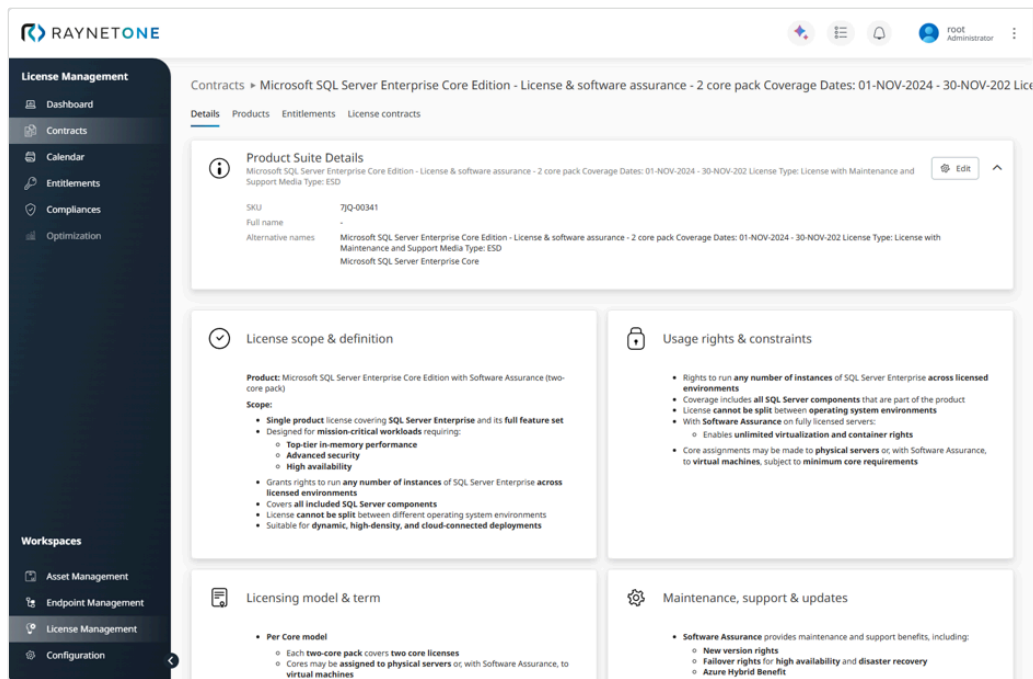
RAYNETONE

root
Administrator

License Management
Dashboard
Contracts
Calendar
Entitlements
Compliances
Optimization

Workspaces
Asset Management
Endpoint Management
License Management
Configuration

Contracts ▸ Microsoft SQL Server Enterprise Core Edition - License & software assurance - 2 core pack Coverage Dates: 01-NOV-2024 - 30-NOV-202 Lice

Details Products Entitlements License contracts

Product Suite Details
Microsoft SQL Server Enterprise Core Edition - License & software assurance - 2 core pack Coverage Dates: 01-NOV-2024 - 30-NOV-202 License Type: License with Maintenance and Support Media Type: ESD

Edit

SKU 7JQ-00341
Full name -
Alternative names Microsoft SQL Server Enterprise Core Edition - License & software assurance - 2 core pack Coverage Dates: 01-NOV-2024 - 30-NOV-202 License Type: License with Maintenance and Support Media Type: ESD
Microsoft SQL Server Enterprise Core

License scope & definition

Product: Microsoft SQL Server Enterprise Core Edition with Software Assurance (two-core pack)
Scope:
- Single product license covering SQL Server Enterprise and its full feature set
- Designed for mission-critical workloads requiring:
  - Top-tier in-memory performance
  - Advanced security
  - High availability
- Grants rights to run any number of instances of SQL Server Enterprise across licensed environments
- Covers all included SQL Server components
- License cannot be split between different operating system environments
- Suitable for dynamic, high-density, and cloud-connected deployments

Usage rights & constraints

- Rights to run any number of instances of SQL Server Enterprise across licensed environments
- Coverage includes all SQL Server components that are part of the product
- License cannot be split between operating system environments
- With Software Assurance on fully licensed servers:
  - Enables unlimited virtualization and container rights
- Core assignments may be made to physical servers or, with Software Assurance, to virtual machines, subject to minimum core requirements

Licensing model & term

- Per Core model
  - Each two-core pack covers two core licenses
  - Cores may be assigned to physical servers or, with Software Assurance, to virtual machines

Maintenance, support & updates

- Software Assurance provides maintenance and support benefits, including:
  - New version rights
  - Failover rights for high availability and disaster recovery
  - Azure Hybrid Benefit